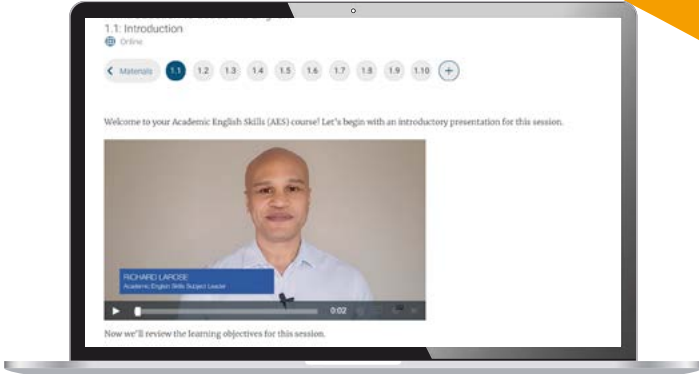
1.1: Introduction

Online

Materials 1.1 1.2 1.3 1.4 1.5 1.6 1.7 1.8 1.9 1.10 +

Welcome to your Academic English Skills (AES) course! Let's begin with an introductory presentation for this session.

RICHARD LAROSE
Academic English Skills Subject Leader

0:02

Now we'll review the learning objectives for this session.